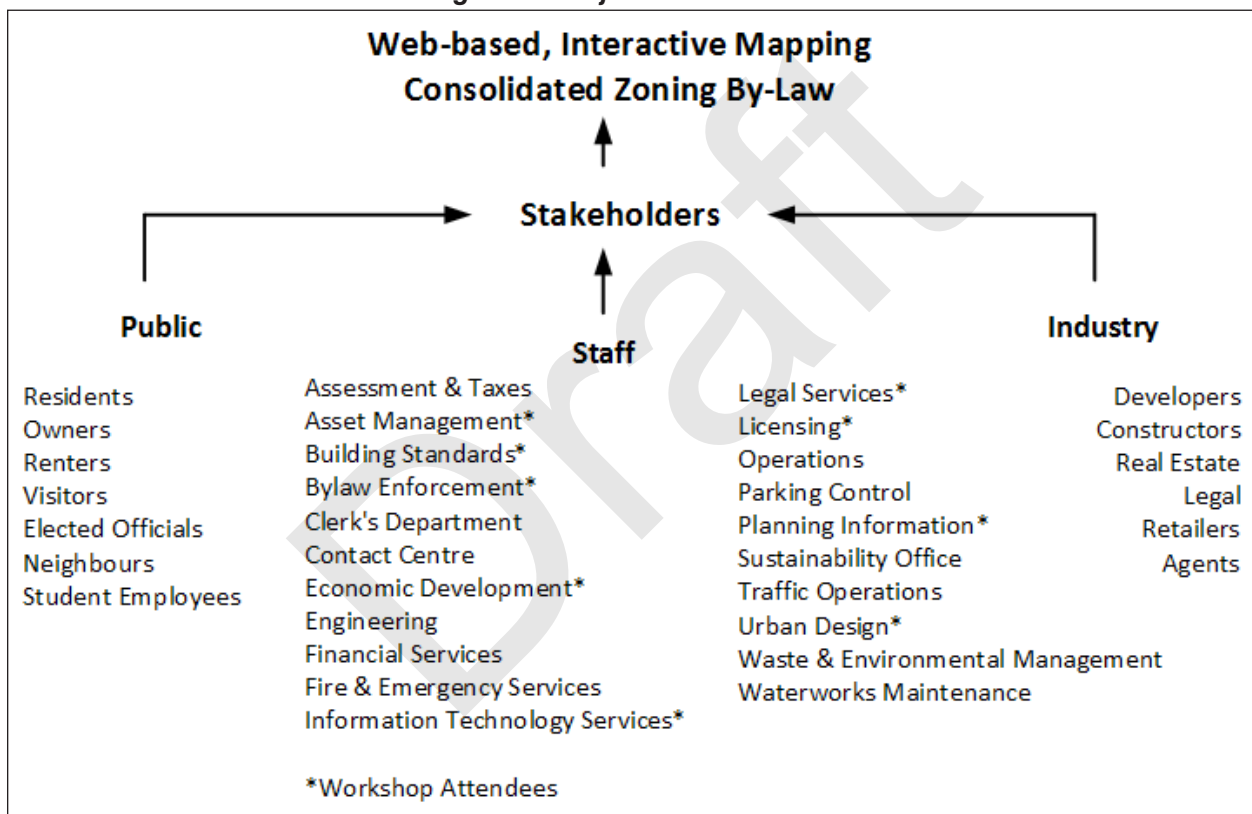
Web-based, Interactive Mapping
Consolidated Zoning By-Law

Stakeholders

Public

Residents
Owners
Renters
Visitors
Elected Officials
Neighbours
Student Employees

Staff

Assessment & Taxes
Asset Management*
Building Standards*
Bylaw Enforcement*
Clerk's Department
Contact Centre
Economic Development*
Engineering
Financial Services
Fire & Emergency Services
Information Technology Services*

Legal Services*
Licensing*
Operations
Parking Control
Planning Information*
Sustainability Office
Traffic Operations
Urban Design*
Waste & Environmental Management
Waterworks Maintenance

*Workshop Attendees

Industry

Developers
Constructors
Real Estate
Legal
Retailers
Agents

Draft